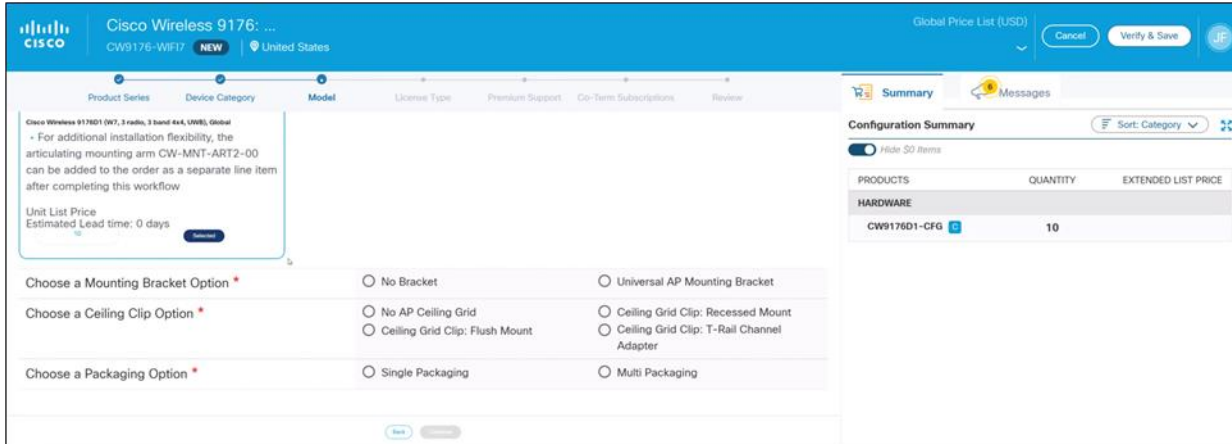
CISCO Cisco Wireless 9176: ...
CW9176-WIFI7 NEW United States

Global Price List (USD)
Cancel Verify & Save JF

Product Series Device Category Model License Type Premium Support Co-Term Subscriptions Review

Cisco Wireless 9176D1 (W7, 3 radio, 3 band 4x4, UWB), Global
• For additional installation flexibility, the articulating mounting arm CW-MNT-ART2-00 can be added to the order as a separate line item after completing this workflow

Unit List Price
Estimated Lead time: 0 days
Selected

Choose a Mounting Bracket Option * No Bracket Universal AP Mounting Bracket
Choose a Ceiling Clip Option * No AP Ceiling Grid Ceiling Grid Clip: Recessed Mount Ceiling Grid Clip: Flush Mount Ceiling Grid Clip: T-Rail Channel Adapter
Choose a Packaging Option * Single Packaging Multi Packaging

Back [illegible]

Summary 6 Messages
Configuration Summary Sort: Category
Hide $0 Items

| PRODUCTS | QUANTITY | EXTENDED LIST PRICE |
|---|---|---|
| HARDWARE | | |
| CW9176D1-CFG C | 10 | |